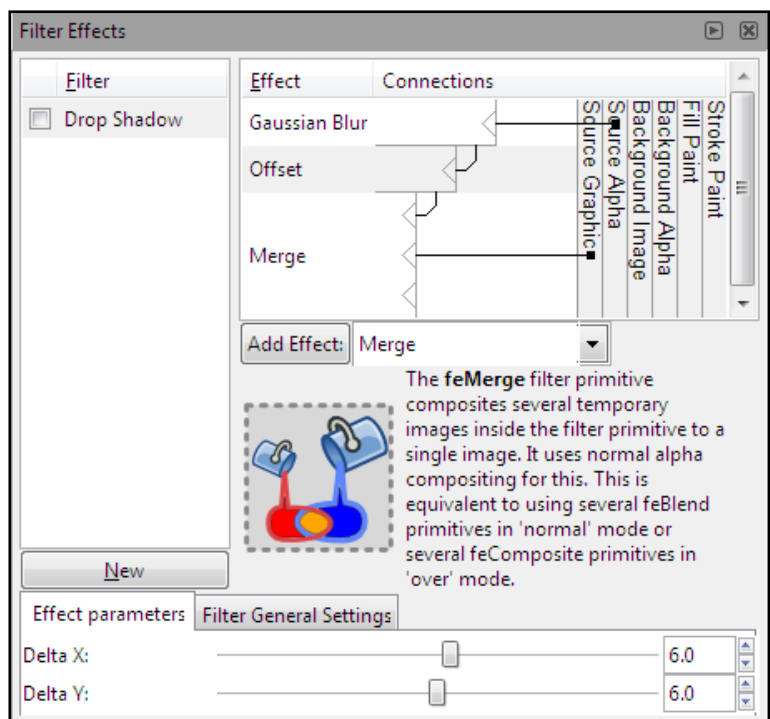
Filter Effects

Filter
Drop Shadow

Effect
Connections
Gaussian Blur
Offset
Merge

Source Graphic
Source Alpha
Background Image
Background Alpha
Fill Paint
Stroke Paint

Add Effect:
Merge

The **feMerge** filter primitive composites several temporary images inside the filter primitive to a single image. It uses normal alpha compositing for this. This is equivalent to using several feBlend primitives in 'normal' mode or several feComposite primitives in 'over' mode.

New

Effect parameters
Filter General Settings

Delta X:
6.0
Delta Y:
6.0